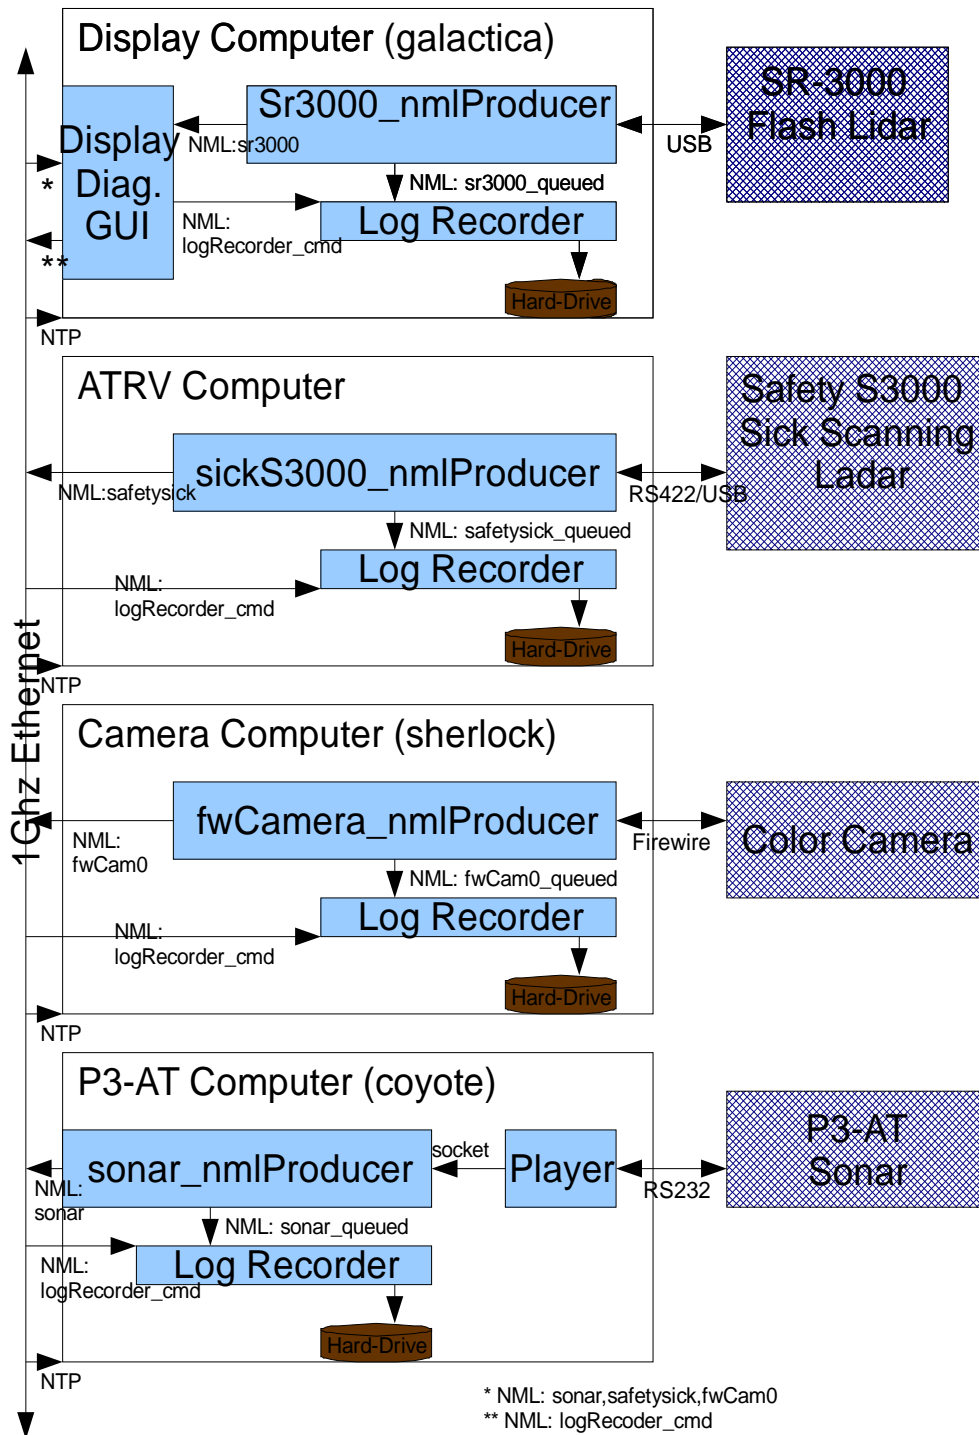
Display Computer (galactica)

Display Diag. GUI

Sr3000_nmlProducer

NML:sr3000

USB

SR-3000 Flash Lidar

NML: sr3000_queued

*

NML: logRecorder_cmd

Log Recorder

**

Hard-Drive

NTP

ATRV Computer

Safety S3000 Sick Scanning Ladar

sickS3000_nmlProducer

NML:safetysick

RS422/USB

NML: safetysick_queued

Log Recorder

NML: logRecorder_cmd

Hard-Drive

NTP

1Ghz Ethernet

Camera Computer (sherlock)

fwCamera_nmlProducer

Firewire

Color Camera

NML: fwCam0

NML: fwCam0_queued

Log Recorder

NML: logRecorder_cmd

Hard-Drive

NTP

P3-AT Computer (coyote)

socket

sonar_nmlProducer

Player

P3-AT Sonar

RS232

NML: sonar

NML: sonar_queued

NML: logRecorder_cmd

Log Recorder

Hard-Drive

NTP

* NML: sonar,safetysick,fwCam0
** NML: logRecoder_cmd